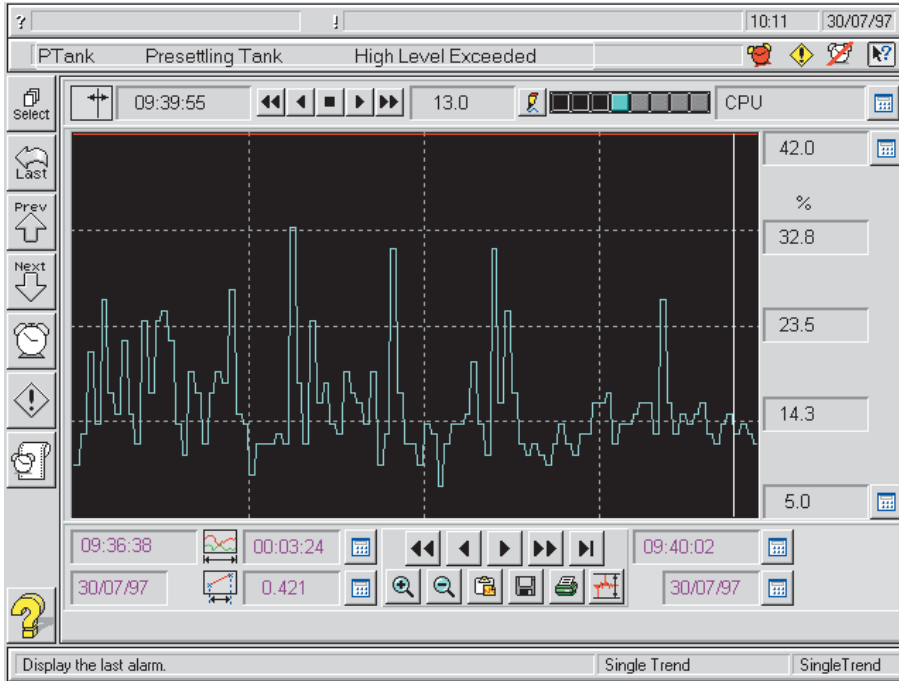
?

!

10:11

30/07/97

PTank Presettling Tank High Level Exceeded

Select

Last

Prev

Next

09:39:55

13.0

CPU

42.0

%

32.8

23.5

14.3

5.0

09:36:38

00:03:24

09:40:02

30/07/97

0.421

30/07/97

Display the last alarm.

Single Trend

SingleTrend